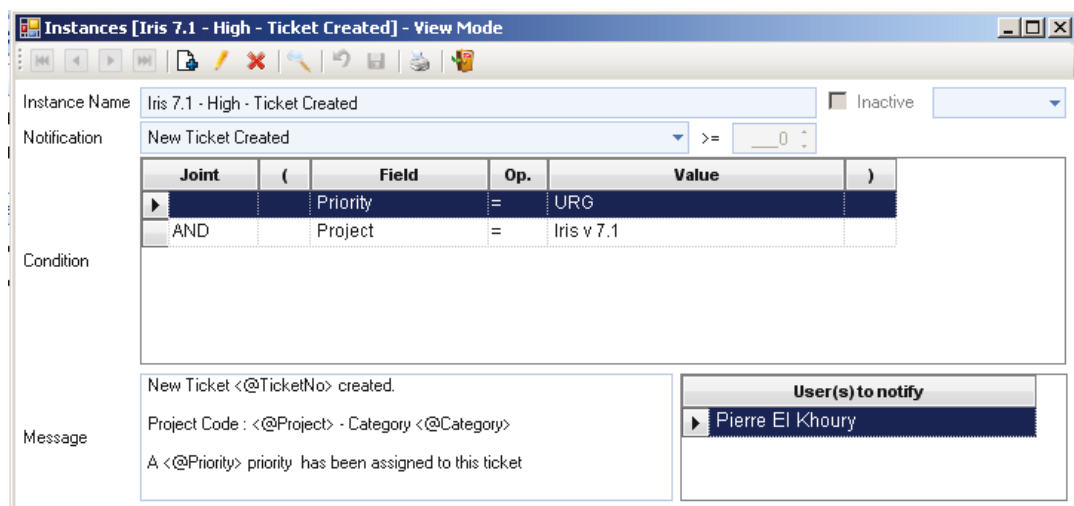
Instances [Iris 7.1 - High - Ticket Created] - View Mode

Instance Name | Iris 7.1 - High - Ticket Created | Inactive

Notification | New Ticket Created | >= | 0

Condition

| Joint | ( | Field | Op. | Value | ) |
|---|---|---|---|---|---|
| | | Priority | = | URG | |
| AND | | Project | = | Iris v 7.1 | |

Message

New Ticket <@TicketNo> created.

Project Code : <@Project> - Category <@Category>

A <@Priority> priority has been assigned to this ticket

| User(s) to notify |
|---|
| Pierre El Khoury |